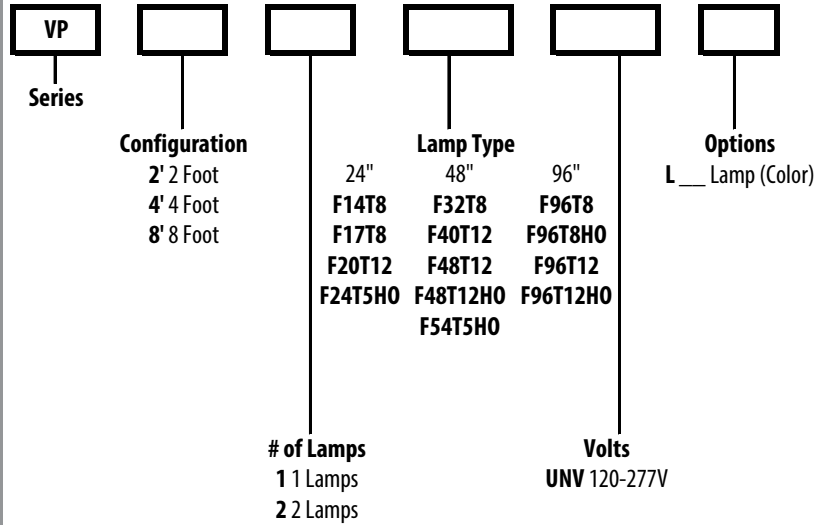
VP

Series

Configuration
2' 2 Foot
4' 4 Foot
8' 8 Foot

Lamp Type

| 24" | 48" | 96" |
|---|---|---|
| F14T8 | F32T8 | F96T8 |
| F17T8 | F40T12 | F96T8HO |
| F20T12 | F48T12 | F96T12 |
| F24T5HO | F48T12HO | F96T12HO |
| | F54T5HO | |

Options
L ___ Lamp (Color)

# of Lamps
1 1 Lamps
2 2 Lamps

Volts
UNV 120-277V